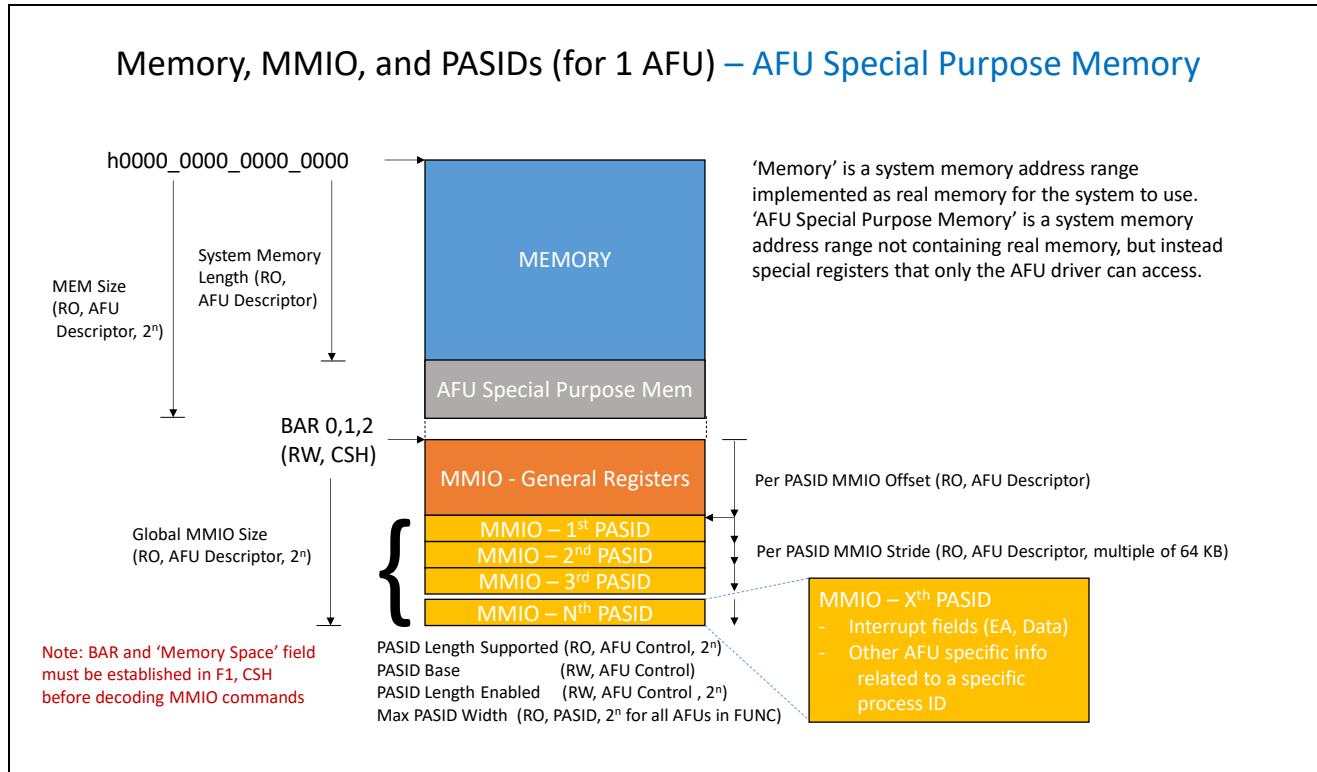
Memory, MMIO, and PASIDs (for 1 AFU) – AFU Special Purpose Memory

h0000_0000_0000_0000

MEM Size (RO, AFU Descriptor, $2^n$)

System Memory Length (RO, AFU Descriptor)

MEMORY

AFU Special Purpose Mem

'Memory' is a system memory address range implemented as real memory for the system to use. 'AFU Special Purpose Memory' is a system memory address range not containing real memory, but instead special registers that only the AFU driver can access.

BAR 0,1,2 (RW, CSH)

MMIO - General Registers

Per PASID MMIO Offset (RO, AFU Descriptor)

Global MMIO Size (RO, AFU Descriptor, $2^n$)

MMIO – $1^{st}$ PASID
MMIO – $2^{nd}$ PASID
MMIO – $3^{rd}$ PASID
MMIO – $N^{th}$ PASID

Per PASID MMIO Stride (RO, AFU Descriptor, multiple of 64 KB)

MMIO – $X^{th}$ PASID
- Interrupt fields (EA, Data)
- Other AFU specific info related to a specific process ID

Note: BAR and 'Memory Space' field must be established in F1, CSH before decoding MMIO commands

PASID Length Supported (RO, AFU Control, $2^n$)
PASID Base (RW, AFU Control)
PASID Length Enabled (RW, AFU Control , $2^n$)
Max PASID Width (RO, PASID, $2^n$ for all AFUs in FUNC)